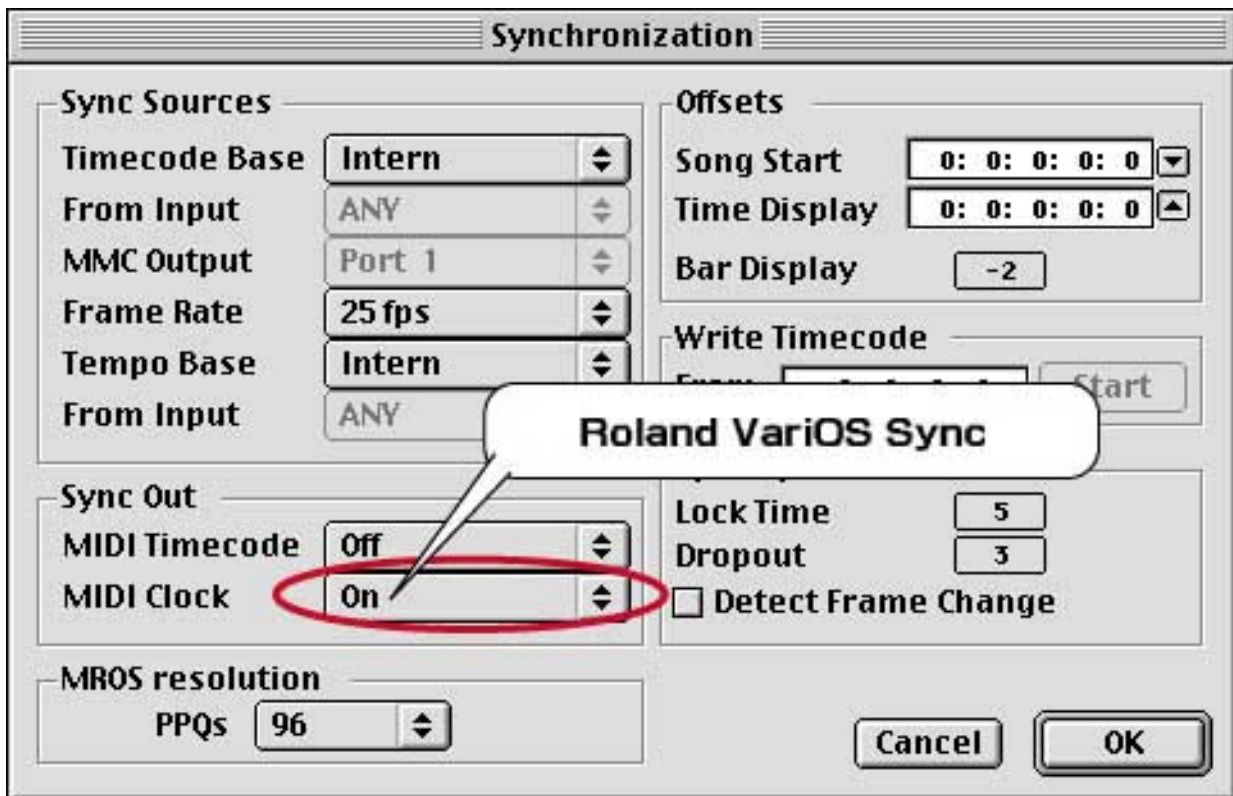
Synchronization

Sync Sources
Timecode Base Intern
From Input ANY
MMC Output Port 1
Frame Rate 25 fps
Tempo Base Intern
From Input ANY

Offsets
Song Start 0: 0: 0: 0: 0
Time Display 0: 0: 0: 0: 0
Bar Display -2

Write Timecode
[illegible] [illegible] Start

Roland VariOS Sync

Sync Out
MIDI Timecode Off
MIDI Clock On

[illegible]
Lock Time 5
Dropout 3
Detect Frame Change

MROS resolution
PPQs 96

Cancel OK